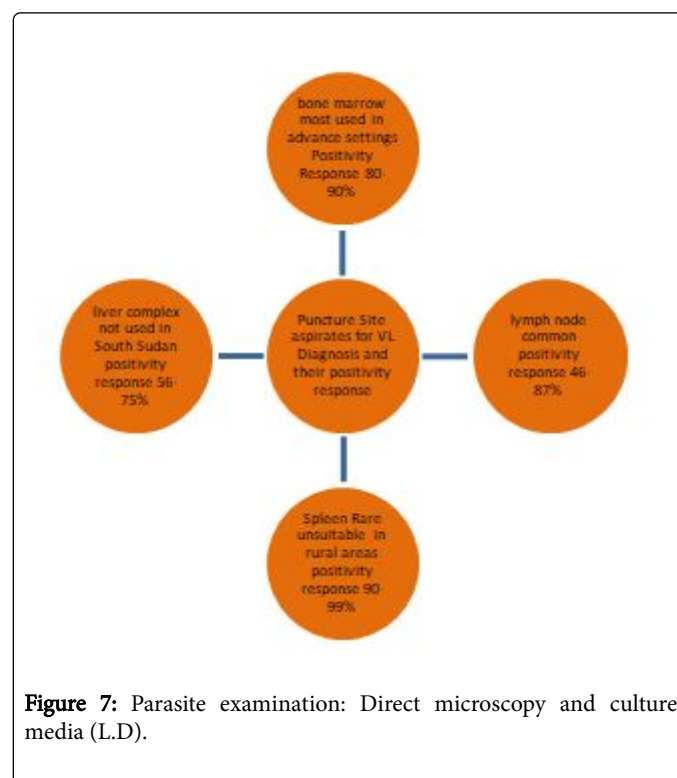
bone marrow most used in advance settings Positivity Response 80-90%

liver complex not used in South Sudan positivity response 56-75%

Puncture Site aspirates for VL Diagnosis and their positivity response

lymph node common positivity response 46 87%

Spleen Rare unsuitable in rural areas positivity response 90 99%

Figure 7: Parasite examination: Direct microscopy and culture media (L.D).